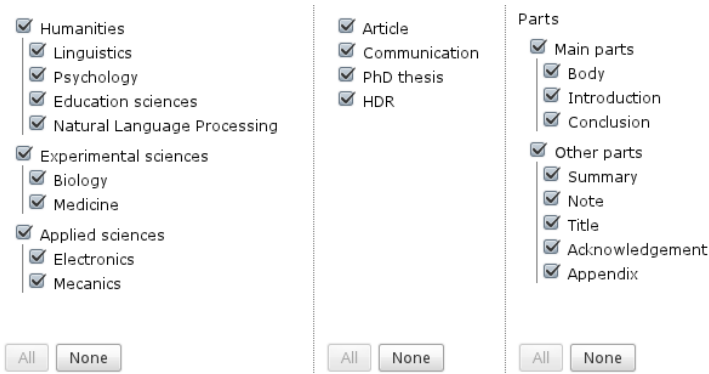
Humanities
Linguistics
Psychology
Education sciences
Natural Language Processing
Experimental sciences
Biology
Medicine
Applied sciences
Electronics
Mecanics

All None

Article
Communication
PhD thesis
HDR

All None

Parts
Main parts
Body
Introduction
Conclusion
Other parts
Summary
Note
Title
Acknowledgement
Appendix

All None